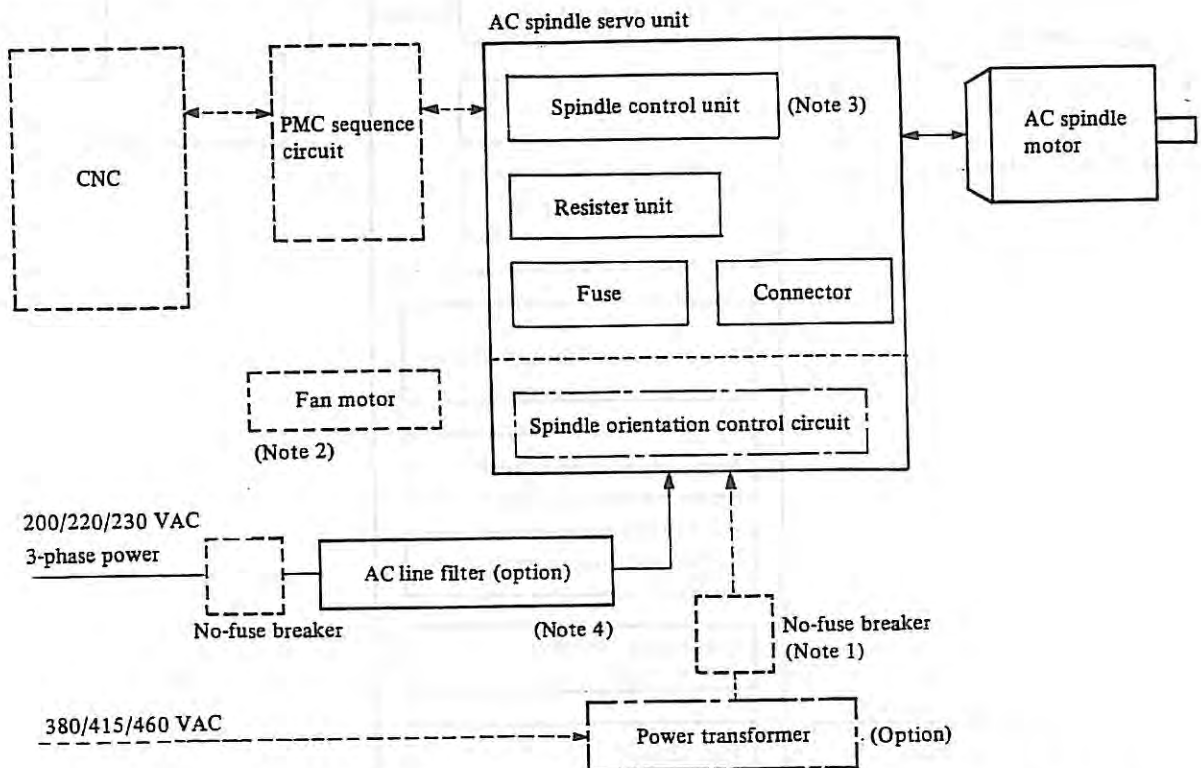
AC spindle servo unit

CNC

PMC sequence circuit

Spindle control unit

(Note 3)

AC spindle motor

Resister unit

Fuse

Connector

Fan motor

(Note 2)

Spindle orientation control circuit

200/220/230 VAC
3-phase power

No-fuse breaker

AC line filter (option)

(Note 4)

No-fuse breaker
(Note 1)

380/415/460 VAC

Power transformer

(Option)